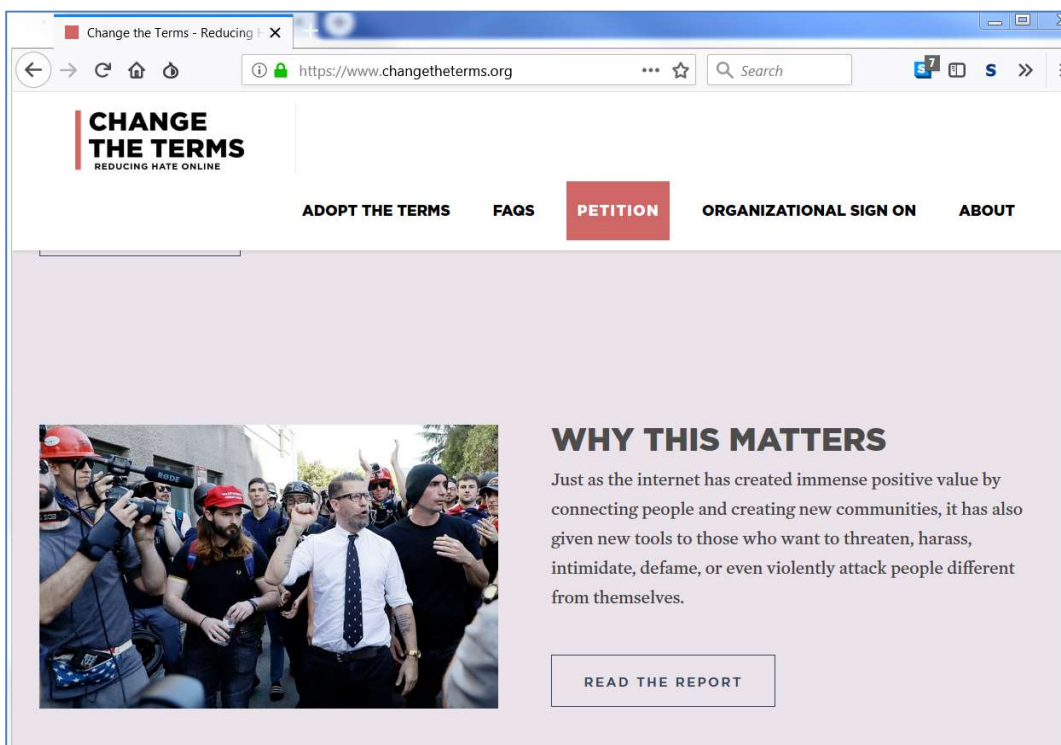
Change the Terms - Reducing H

https://www.changetheterms.org

Search

7

S

CHANGE THE TERMS
REDUCING HATE ONLINE

ADOPT THE TERMS FAQS PETITION ORGANIZATIONAL SIGN ON ABOUT

WHY THIS MATTERS

Just as the internet has created immense positive value by connecting people and creating new communities, it has also given new tools to those who want to threaten, harass, intimidate, defame, or even violently attack people different from themselves.

READ THE REPORT